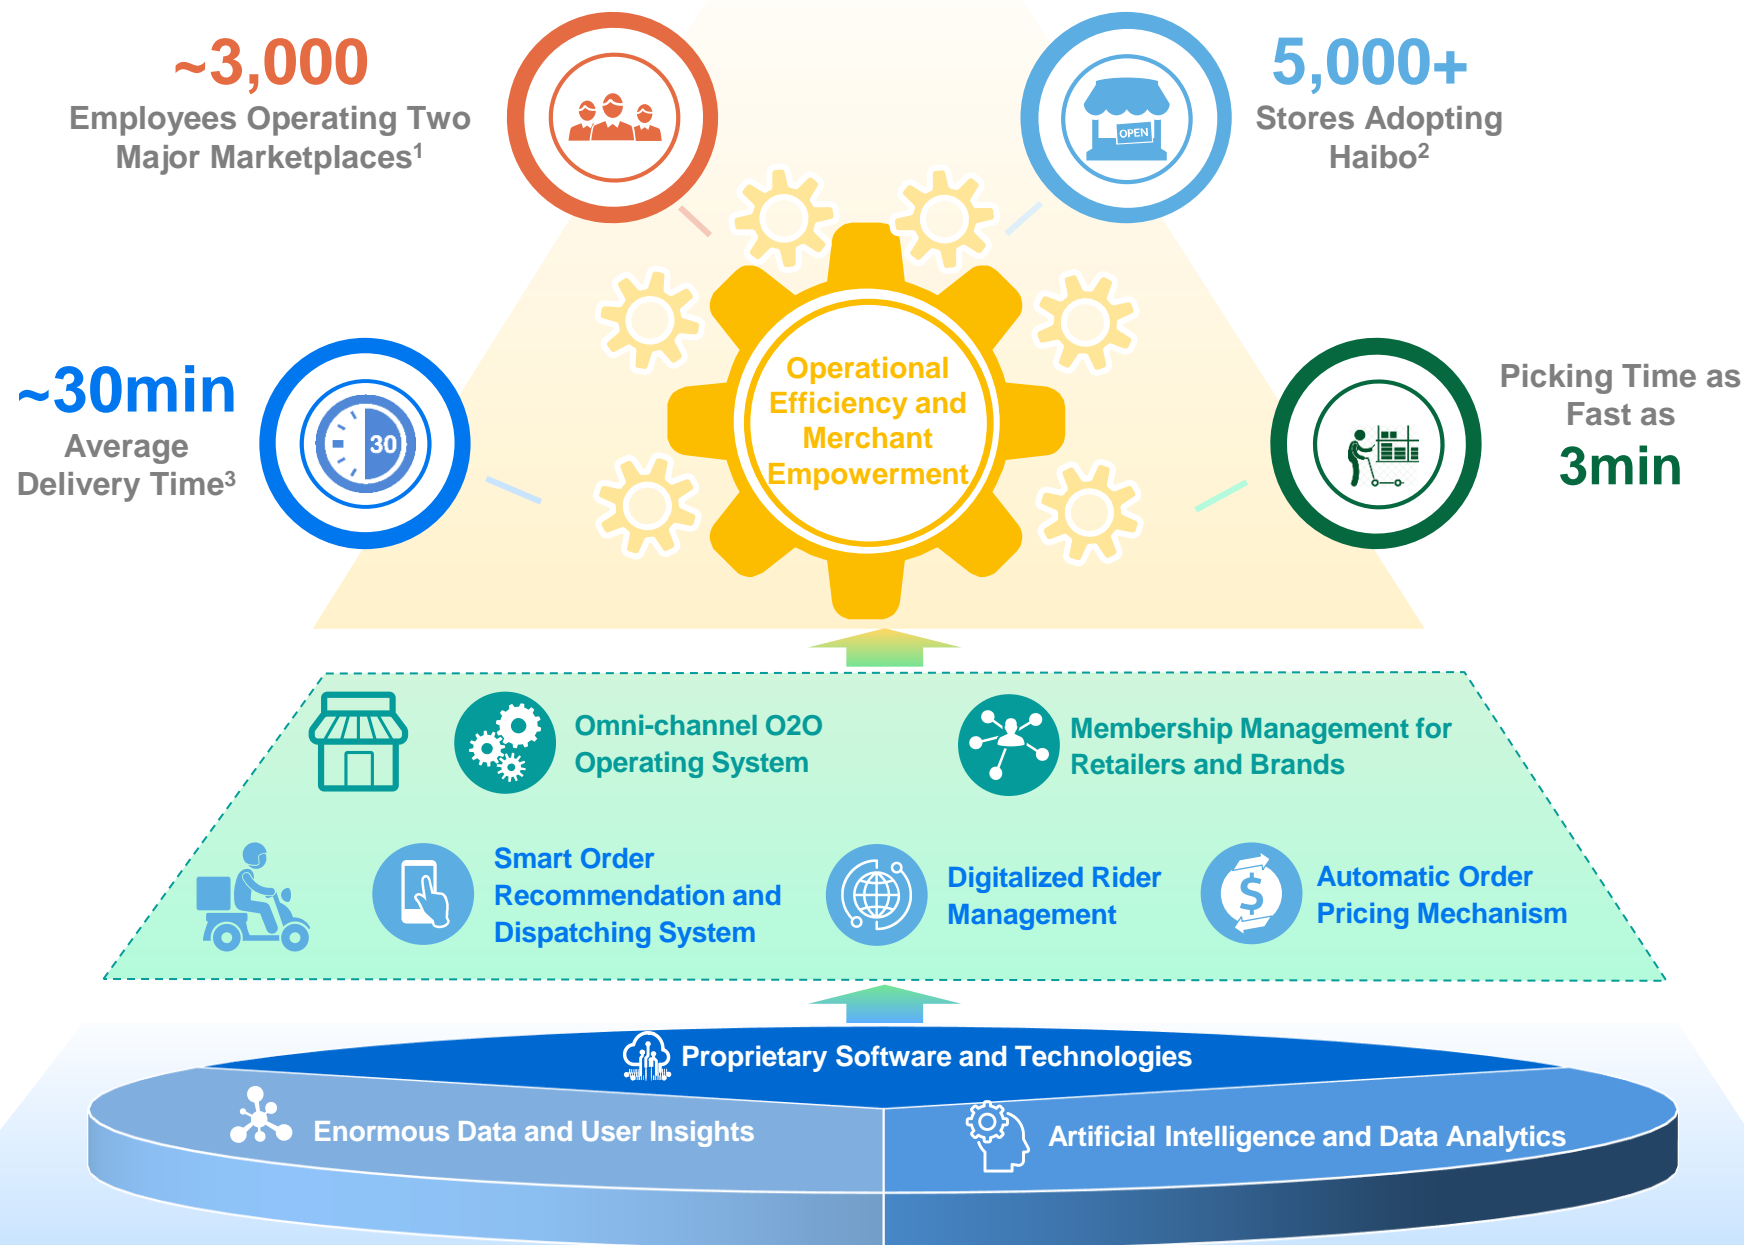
~3,000
Employees Operating Two Major Marketplaces$^1$

5,000+
Stores Adopting Haibo$^2$

OPEN

~30min
Average Delivery Time$^3$

30

Operational Efficiency and Merchant Empowerment

Picking Time as Fast as
3min

Omni-channel O2O Operating System

Membership Management for Retailers and Brands

Smart Order Recommendation and Dispatching System

Digitalized Rider Management

Automatic Order Pricing Mechanism

Proprietary Software and Technologies

Enormous Data and User Insights

Artificial Intelligence and Data Analytics